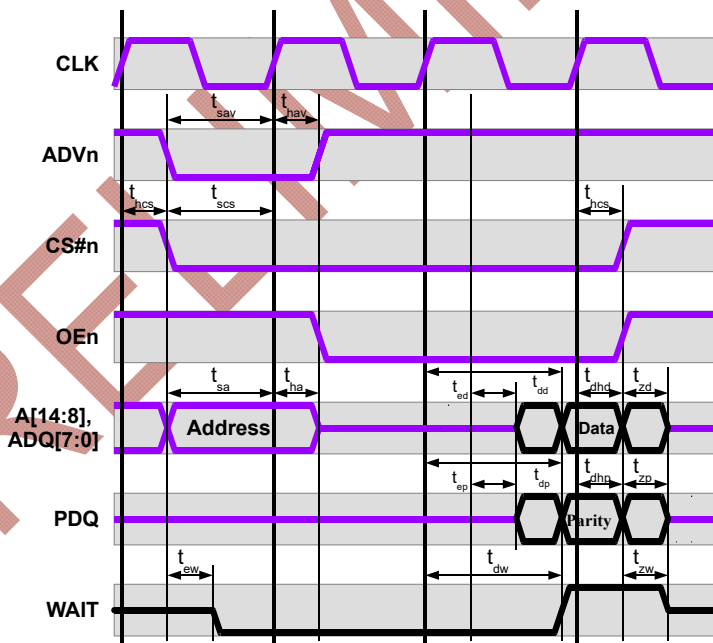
CLK

$t_{sav}$ $t_{hav}$

ADVn

$t_{hcs}$ $t_{scs}$ $t_{hcs}$

CS#n

OEn

$t_{sa}$ $t_{ha}$ $t_{ed}$ $t_{dd}$ $t_{dhd}$ $t_{zd}$

A[14:8], ADQ[7:0]

Address

Data

$t_{ep}$ $t_{dp}$ $t_{dhp}$ $t_{zp}$

PDQ

Parity

$t_{ew}$ $t_{dw}$ $t_{zw}$

WAIT